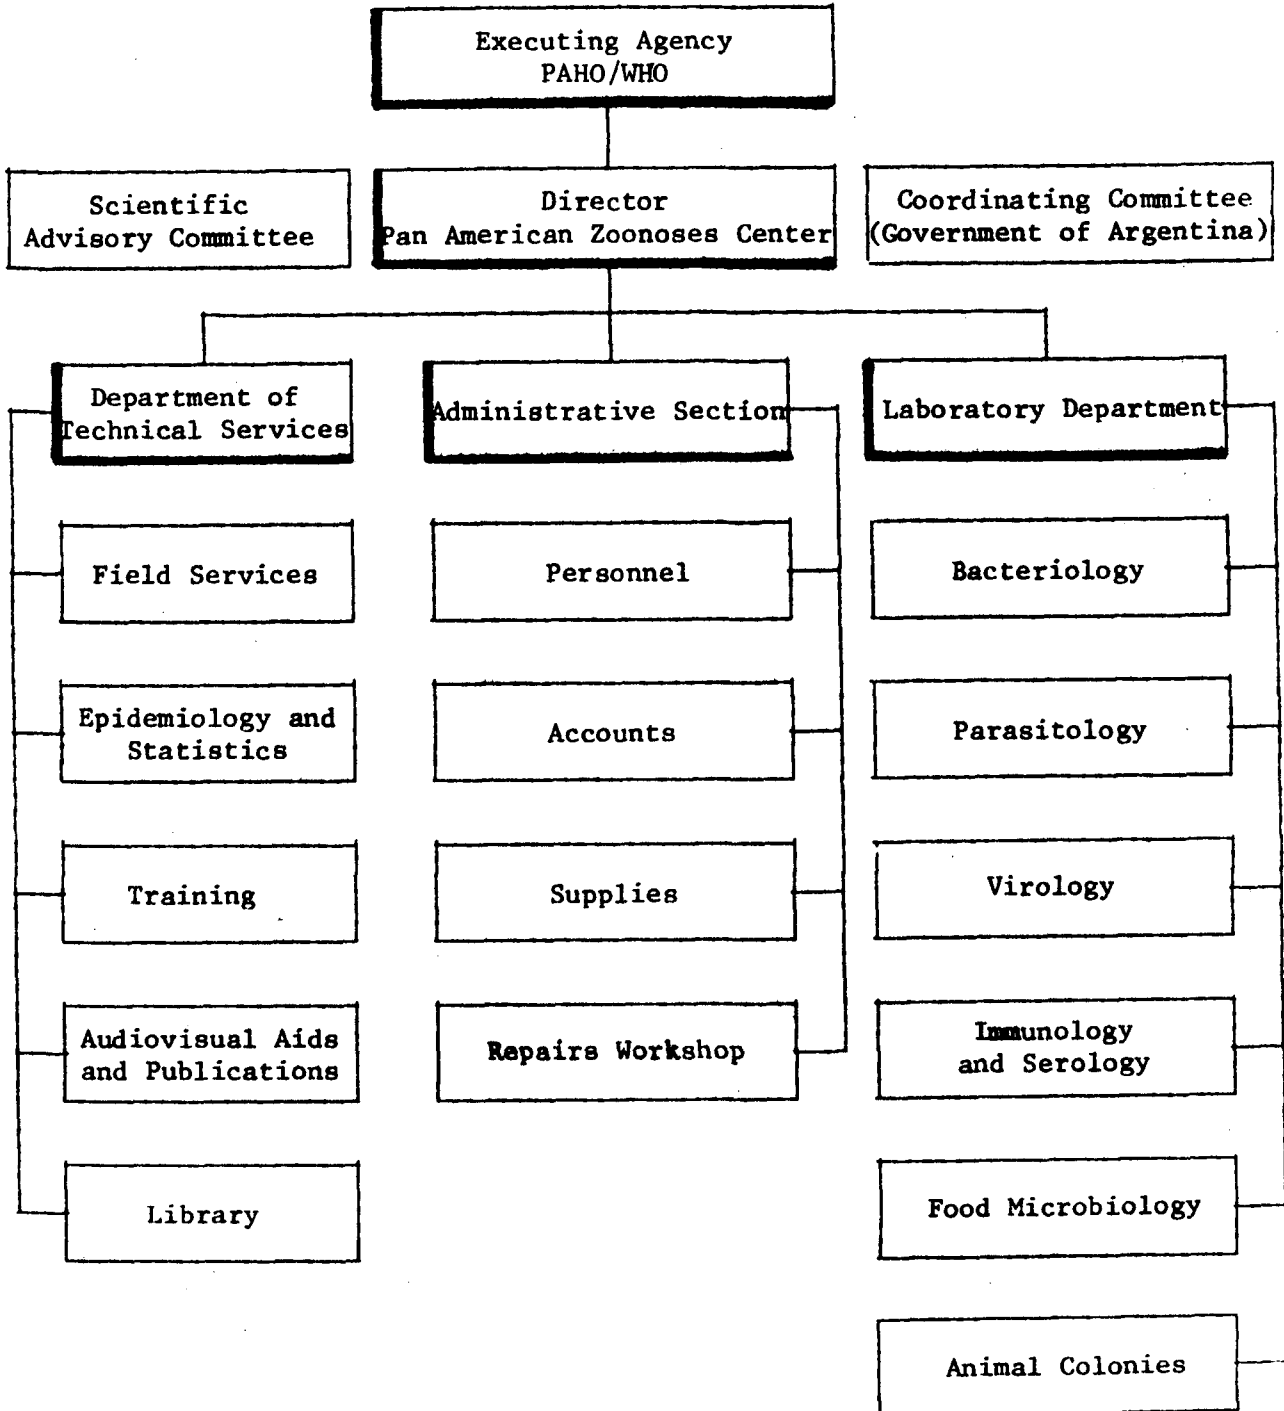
Executing Agency
PAHO/WHO

Scientific Advisory Committee

Director
Pan American Zoonoses Center

Coordinating Committee
(Government of Argentina)

Department of Technical Services

Field Services

Epidemiology and Statistics

Training

Audiovisual Aids and Publications

Library

Administrative Section

Personnel

Accounts

Supplies

Repairs Workshop

Laboratory Department

Bacteriology

Parasitology

Virology

Immunology and Serology

Food Microbiology

Animal Colonies